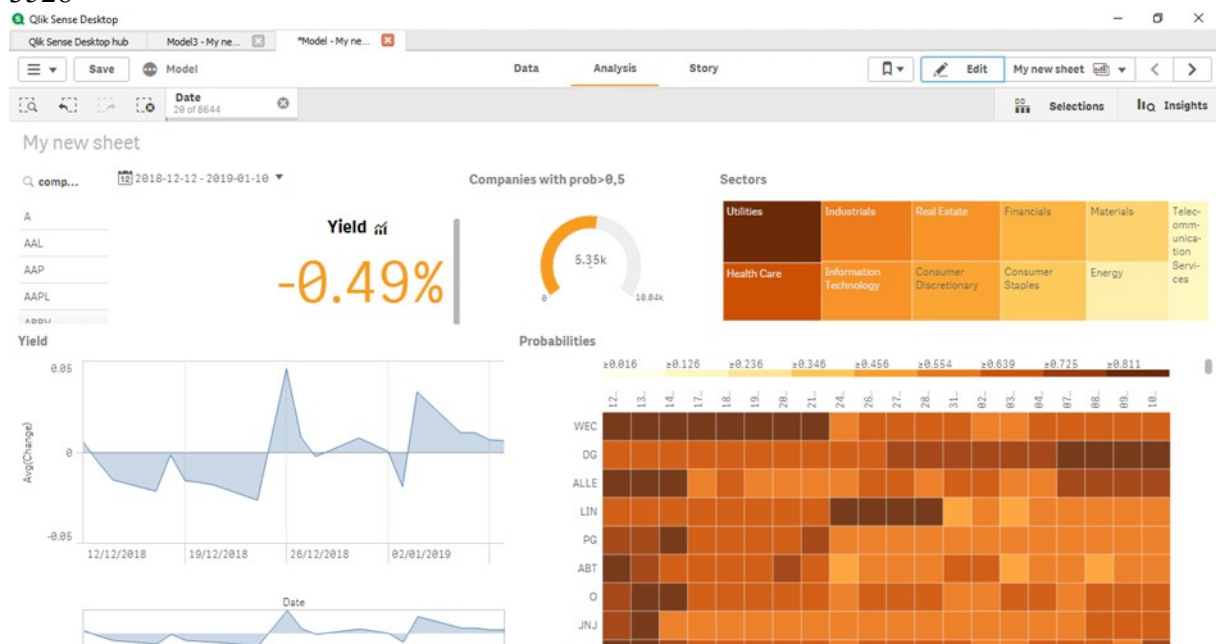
Qlik Sense Desktop

Qlik Sense Desktop hub | Model3 - My ne... | *Model - My ne...

Save | Model

Data | Analysis | Story

Edit | My new sheet

Date
20 of 8644

Selections | Insights

My new sheet

comp...

2018-12-12 - 2019-01-10

A
AAL
AAP
AAPL

Yield

-0.49%

Companies with prob>0,5

5.35k

0

10.04k

Sectors

| Utilities | Industrials | Real Estate | Financials | Materials | Telecommunication Services |
|---|---|---|---|---|---|
| Health Care | Information Technology | Consumer Discretionary | Consumer Staples | Energy | |

Yield

0.05
0
-0.05

Avg(Change)

12/12/2018 | 19/12/2018 | 26/12/2018 | 02/01/2019

Date

Probabilities

≥0.016 ≥0.126 ≥0.236 ≥0.346 ≥0.456 ≥0.554 ≥0.639 ≥0.725 ≥0.811

12.. 13.. 14.. 17.. 18.. 19.. 20.. 21.. 24.. 26.. 27.. 28.. 31.. 02.. 03.. 04.. 07.. 08.. 09.. 10..

WEC
DG
ALLE
LIN
PG
ABT
O
JNJ